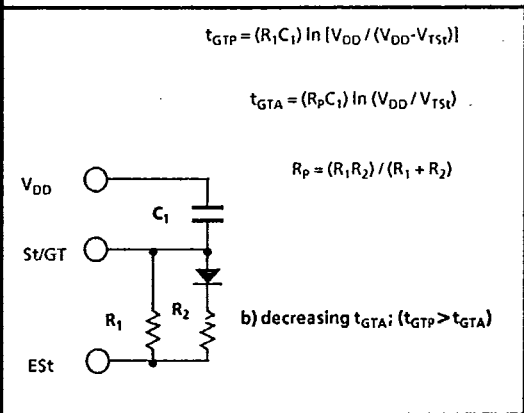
$t_{GTP} = (R_1C_1) \ln [V_{DD} / (V_{DD}-V_{TSt})]$

$t_{GTA} = (R_PC_1) \ln (V_{DD} / V_{TSt})$

$R_P = (R_1R_2) / (R_1 + R_2)$

$V_{DD}$

$C_1$

St/GT

$R_1$

$R_2$

b) decreasing $t_{GTA}$; $(t_{GTP} > t_{GTA})$

ESt